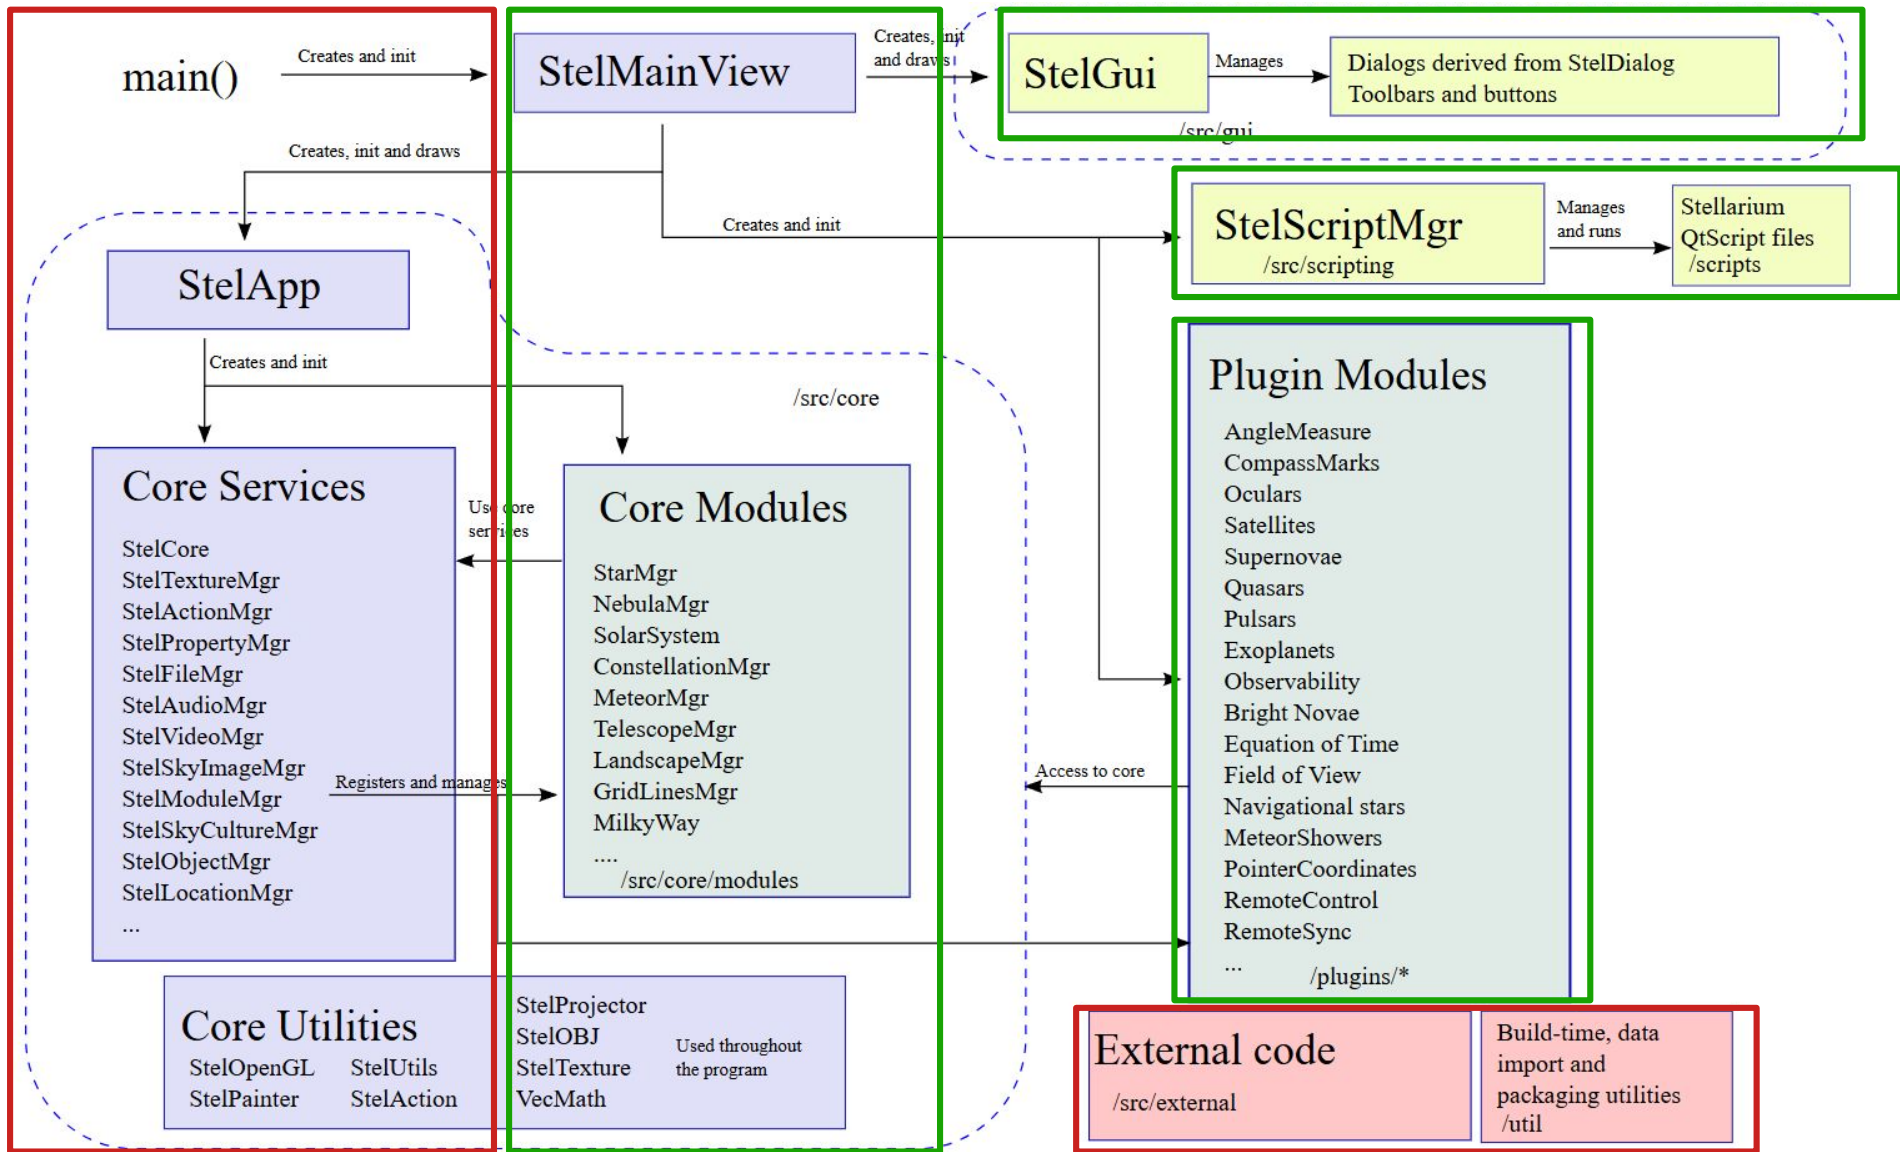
main()

Creates and init

StelMainView

Creates, init and draws

StelGui

Manages

Dialogs derived from StelDialog
Toolbars and buttons

/src/gui

Creates, init and draws

Creates and init

StelScriptMgr
/src/scripting

Manages and runs

Stellarium QtScript files /scripts

StelApp

Creates and init

/src/core

Core Services

StelCore
StelTextureMgr
StelActionMgr
StelPropertyMgr
StelFileMgr
StelAudioMgr
StelVideoMgr
StelSkyImageMgr
StelModuleMgr
StelSkyCultureMgr
StelObjectMgr
StelLocationMgr
...

Use core services

Registers and manages

Core Modules

StarMgr
NebulaMgr
SolarSystem
ConstellationMgr
MeteorMgr
TelescopeMgr
LandscapeMgr
GridLinesMgr
MilkyWay
....
/src/core/modules

Plugin Modules

AngleMeasure
CompassMarks
Oculars
Satellites
Supernovae
Quasars
Pulsars
Exoplanets
Observability
Bright Novae
Equation of Time
Field of View
Navigational stars
MeteorShowers
PointerCoordinates
RemoteControl
RemoteSync
... /plugins/*

Access to core

Core Utilities
StelOpenGL StelUtils
StelPainter StelAction
StelProjector
StelOBJ
StelTexture
VecMath

Used throughout the program

External code
/src/external

Build-time, data import and packaging utilities
/util